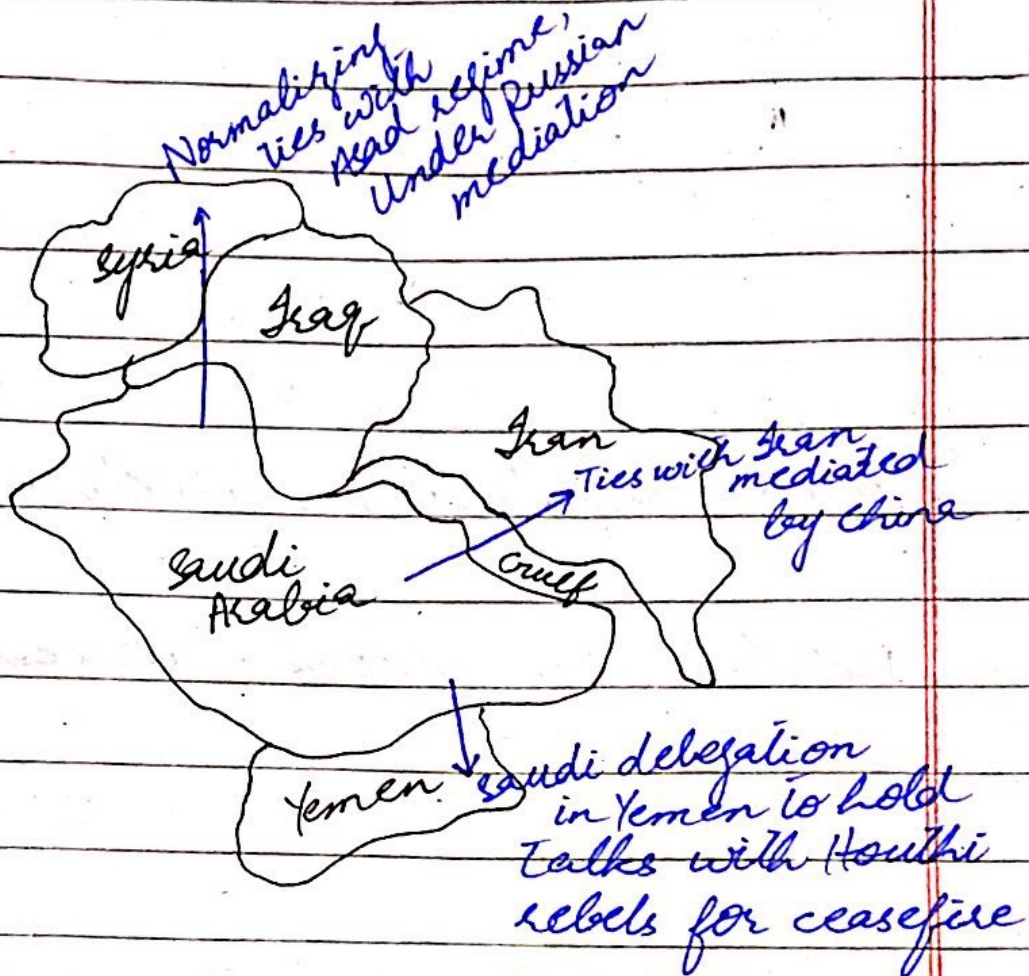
Normalizing ties with Asad regime, Under Russian mediation

Syria

Iraq

Iran

Ties with Iran mediated by China

Saudi Arabia

Gulf

Yemen

Saudi delegation in Yemen to hold Talks with Houthi rebels for ceasefire